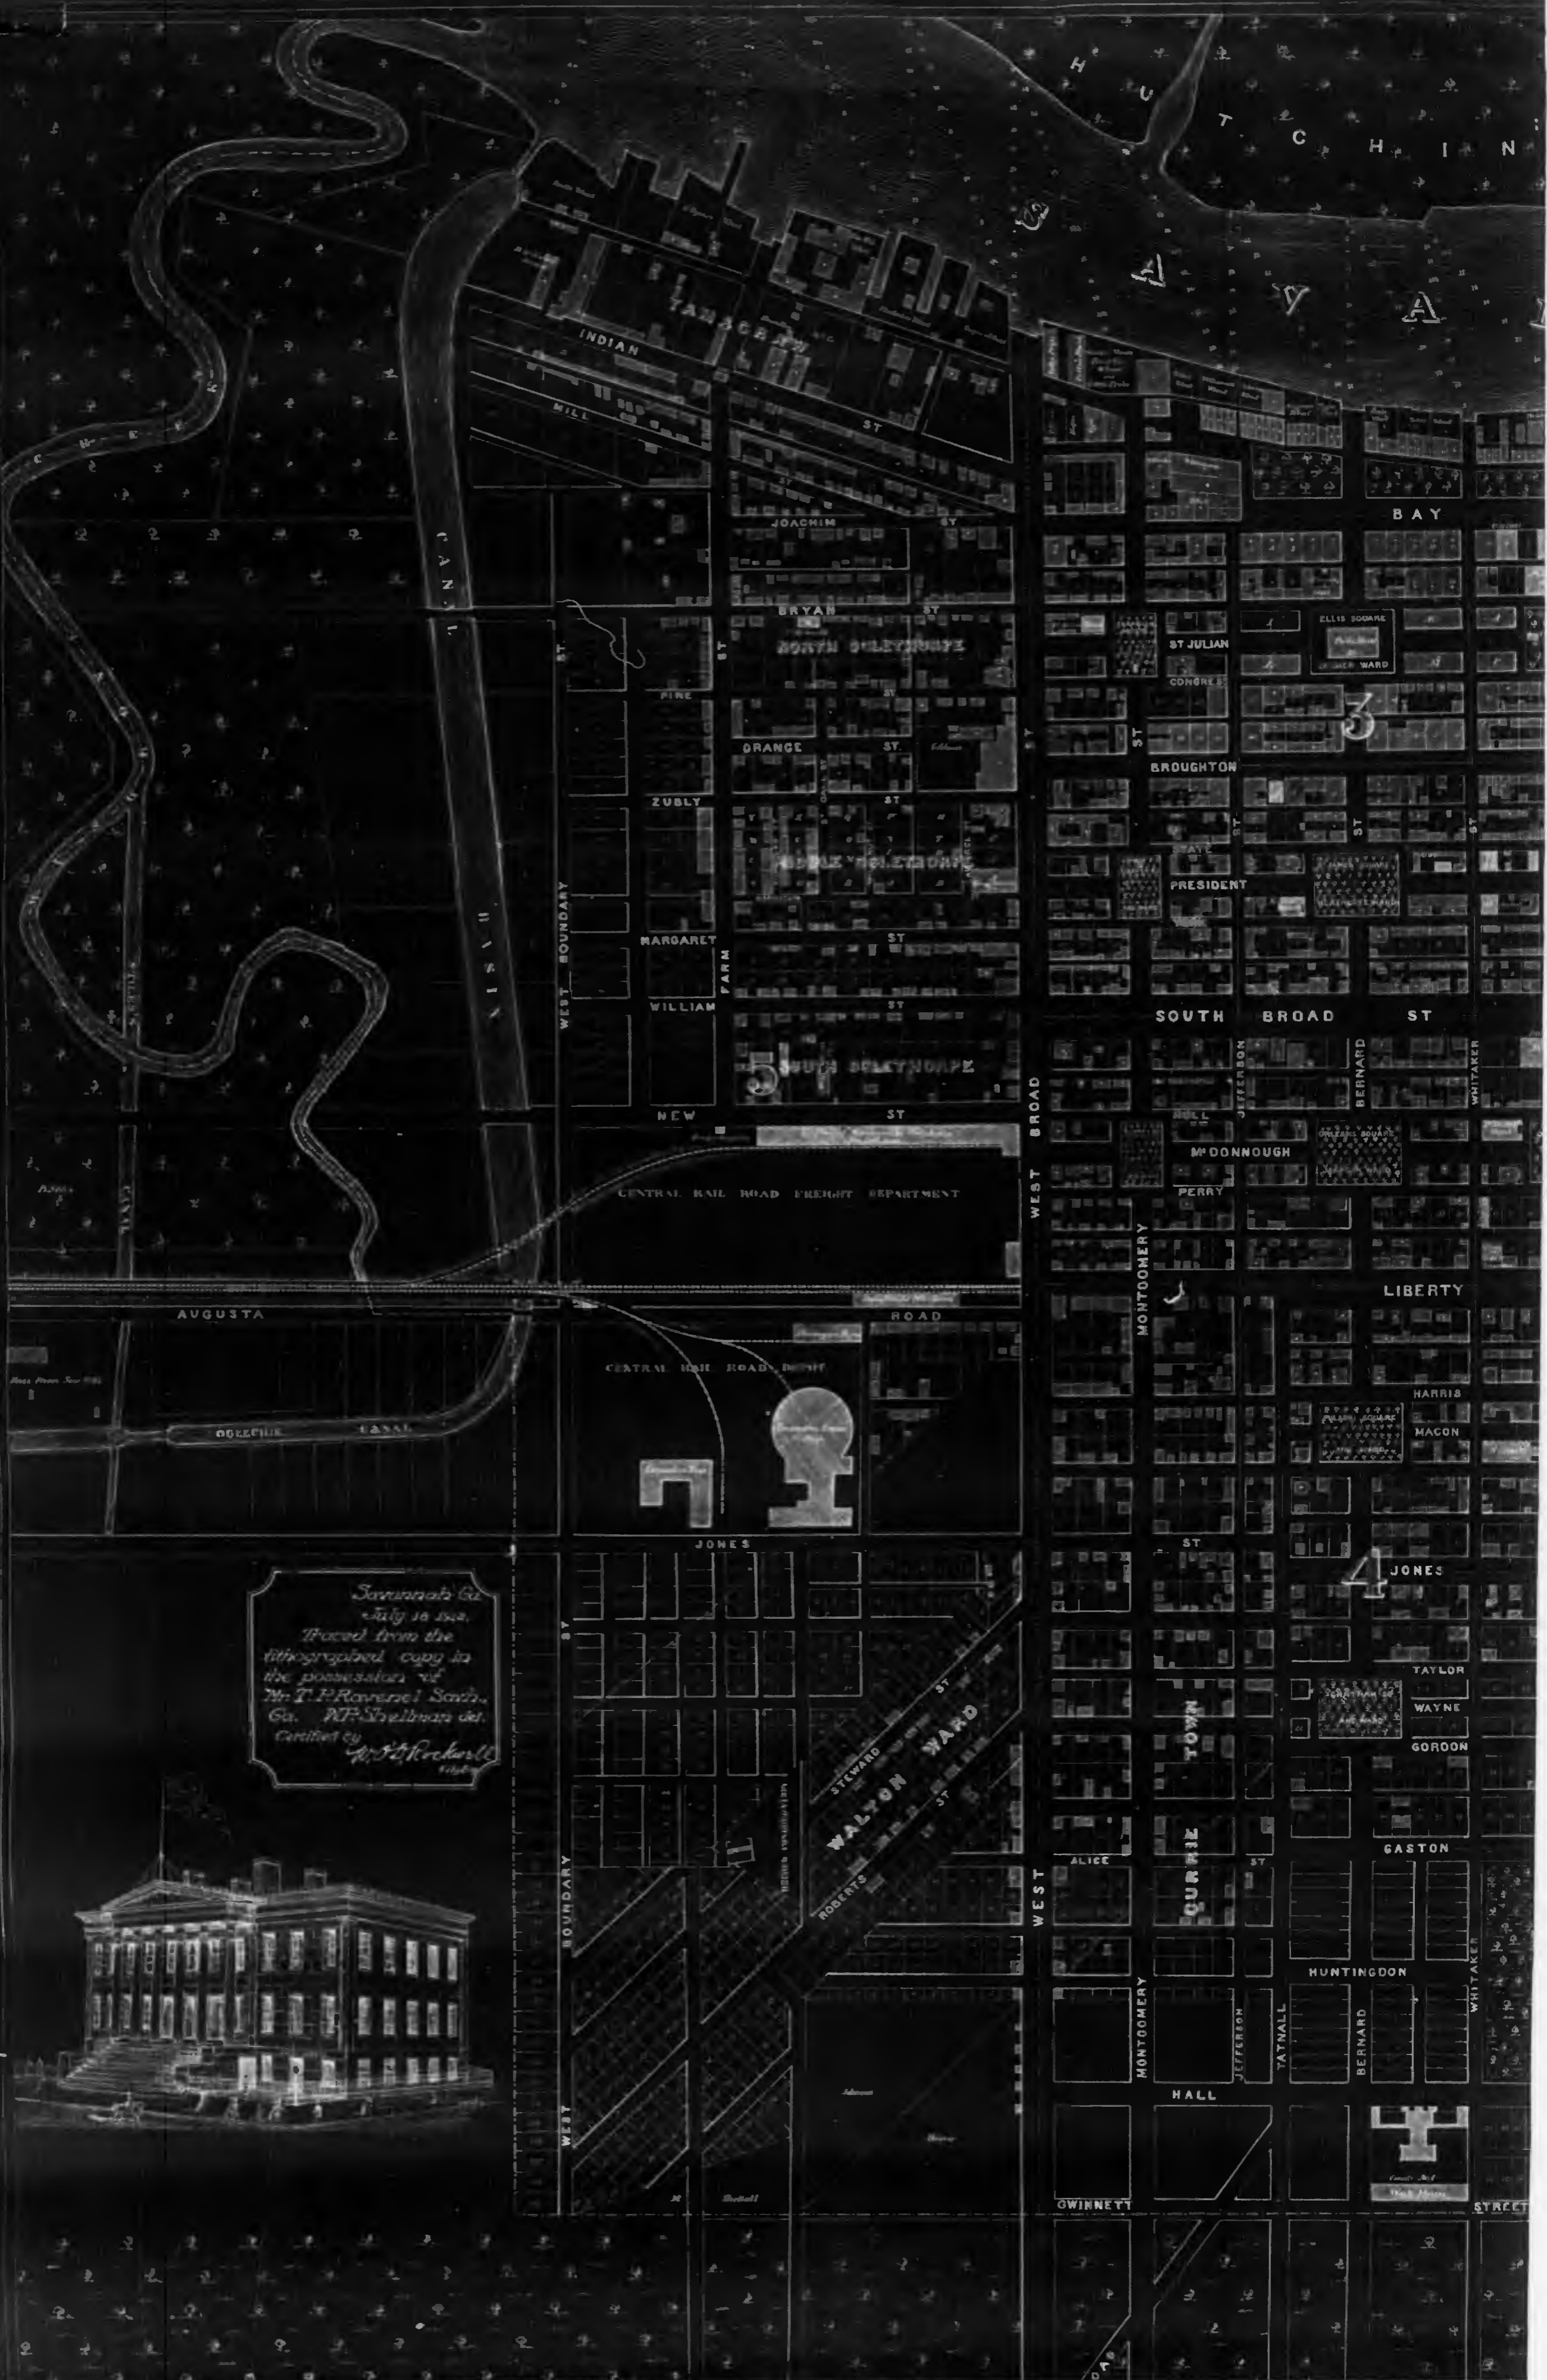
H U T C H I N
S A V A
YAMACRAW
INDIAN
MILL
ST
JOACHIM
ST
BRYAN
ST
NORTH OGLETHORPE
FIRE
ST
ORANGE
ST.
ZUBLY
ST
MIDDLE OGLETHORPE
MARGARET
ST
WILLIAM
ST
SOUTH OGLETHORPE
NEW
ST
CANAL
BASIN
WEST BOUNDARY ST
FARM ST
CENTRAL RAIL ROAD FREIGHT DEPARTMENT
AUGUSTA
ROAD
CENTRAL RAIL ROAD DEPOT
OGEECHEE
CANAL
JONES
BAY
ST JULIAN
ELLIS SQUARE
CONGRESS
3
BROUGHTON
STATE
PRESIDENT
SOUTH BROAD ST
WEST BROAD ST
MONTGOMERY ST
JEFFERSON
BERNARD
WHITAKER
HULL
McDONNOUGH
PERRY
LIBERTY
HARRIS
MACON
4
JONES
TAYLOR
WAYNE
GORDON
GASTON
HUNTINGDON
ST
CURRIE TOWN
ALICE
ST
WEST
MONTGOMERY
JEFFERSON
TATNALL
BERNARD
WHITAKER
HALL
GWINNETT
STREET
WEST BOUNDARY
STEWARD
ST
WALTON WARD
ROBERTS
ST
Savannah Ga.
July 18 1918.
Traced from the lithographed copy in the possession of Mr T. P. Ravenel Savh., Ga. W.P. Shellman del.
Certified by
W. S. G. Rockwell
City Eng.